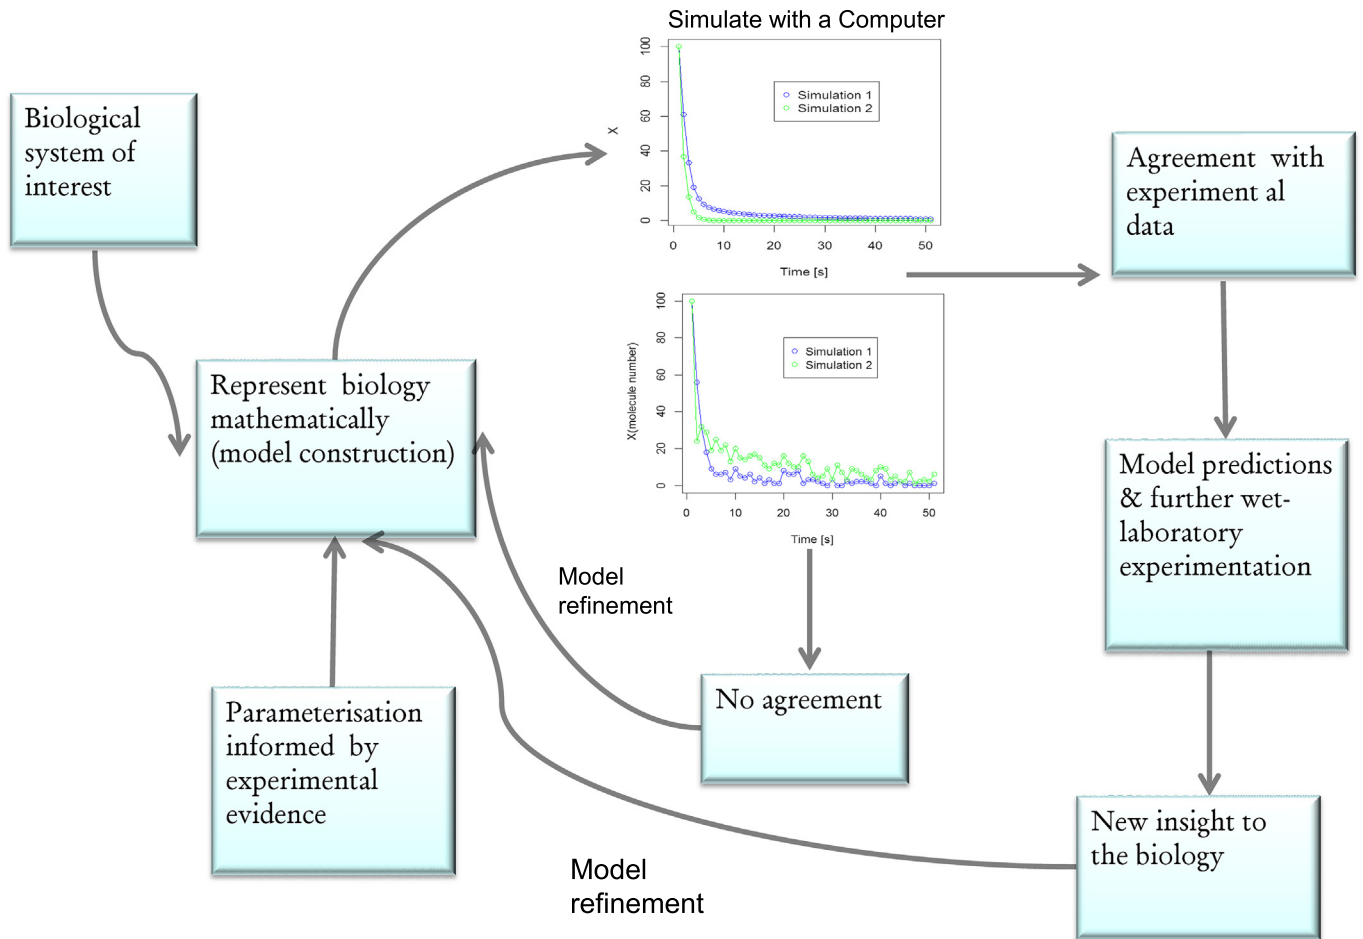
Simulate with a Computer

Biological system of interest

Represent biology mathematically (model construction)

Parameterisation informed by experimental evidence

X

100
80
60
40
20
0

0 10 20 30 40 50

Time [s]

Simulation 1
Simulation 2

X(molecule number)

100
80
60
40
20
0

0 10 20 30 40 50

Time [s]

Simulation 1
Simulation 2

Agreement with experiment al data

Model predictions & further wet-laboratory experimentation

Model refinement

No agreement

New insight to the biology

Model refinement